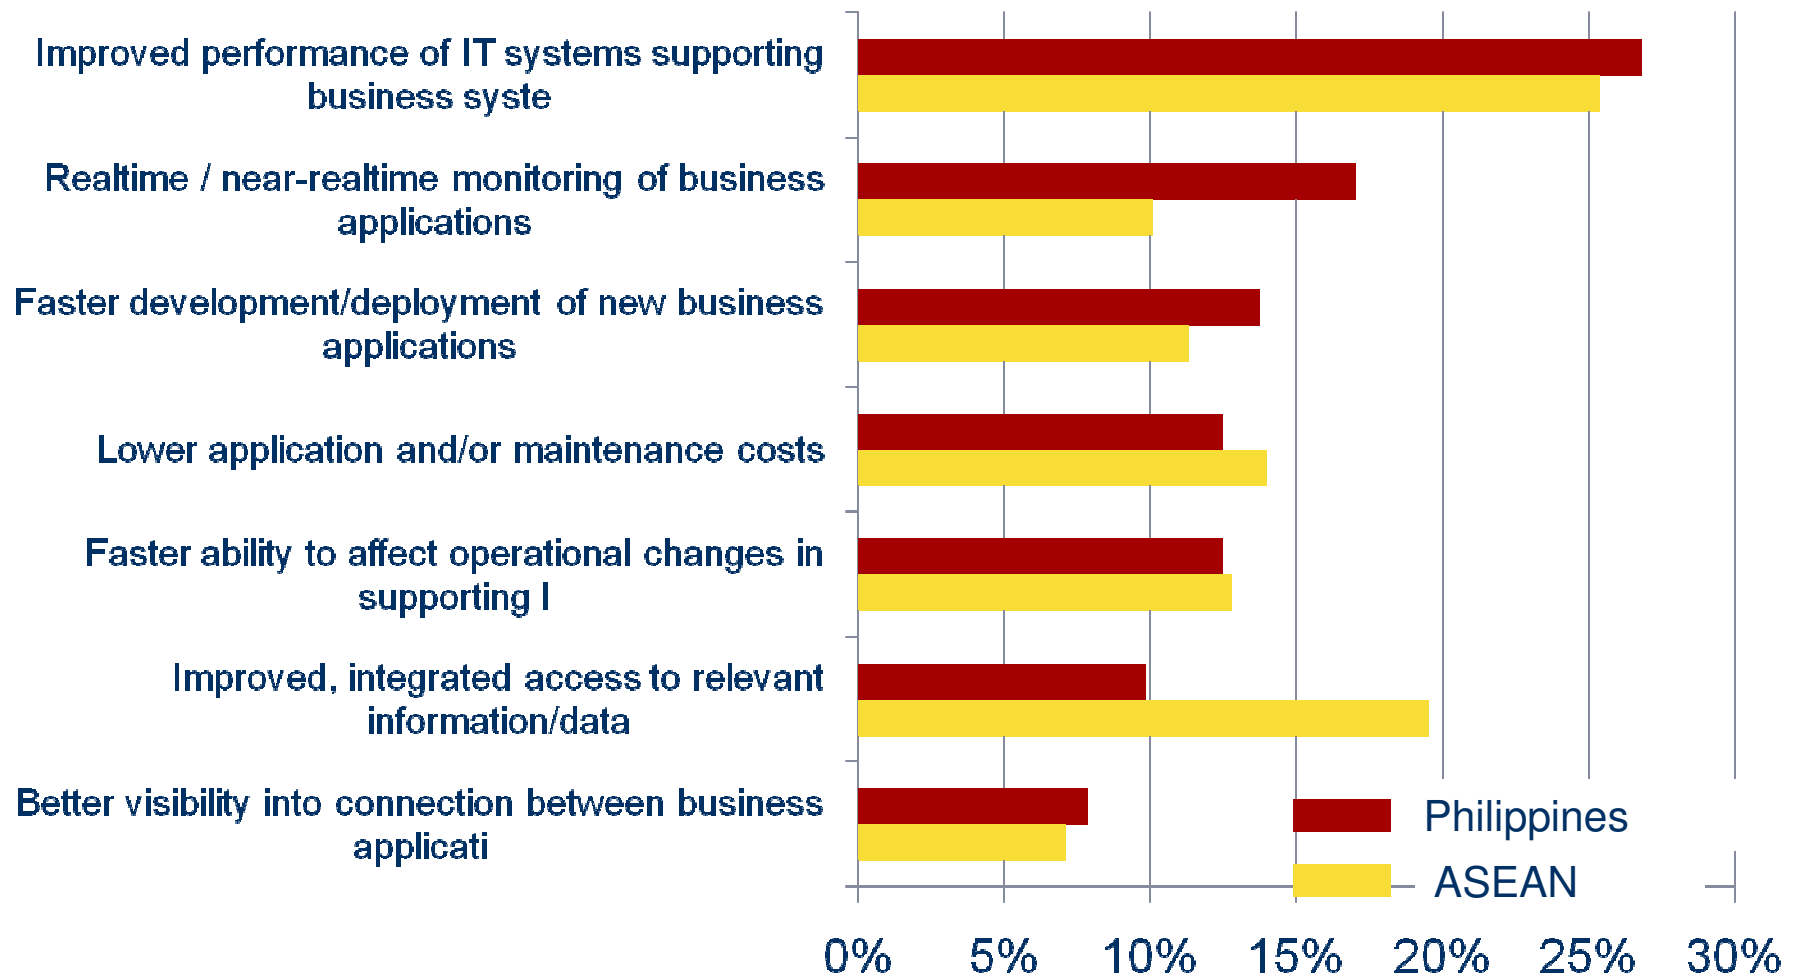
Improved performance of IT systems supporting business syste

Realtime / near-realtime monitoring of business applications

Faster development/deployment of new business applications

Lower application and/or maintenance costs

Faster ability to affect operational changes in supporting I

Improved, integrated access to relevant information/data

Better visibility into connection between business applicati

Philippines
ASEAN

0% 5% 10% 15% 20% 25% 30%